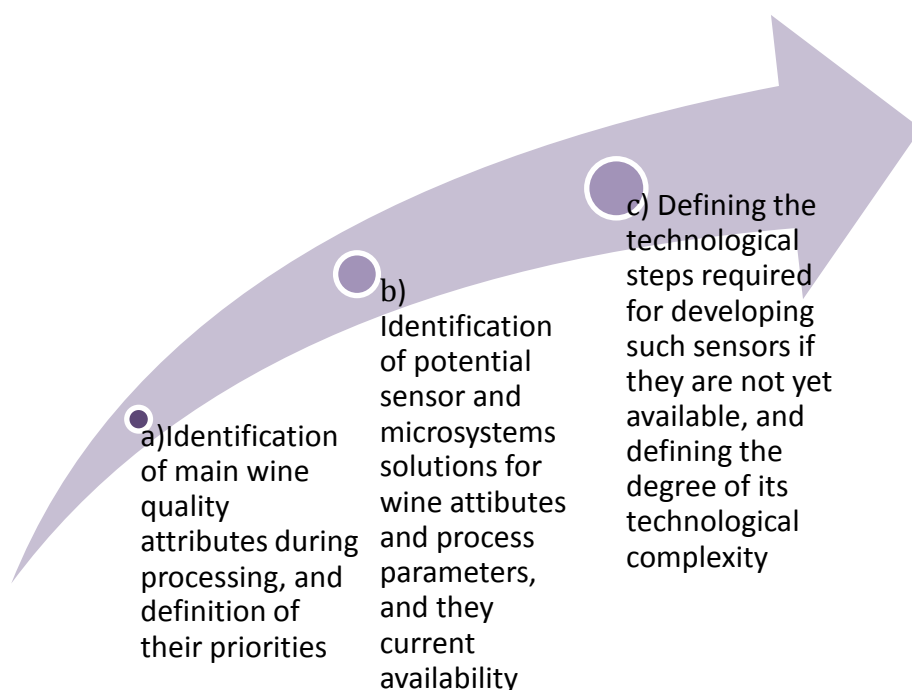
a)Identification of main wine quality attributes during processing, and definition of their priorities

b) Identification of potential sensor and microsystems solutions for wine attibutes and process parameters, and they current availability

c) Defining the technological steps required for developing such sensors if they are not yet available, and defining the degree of its technological complexity